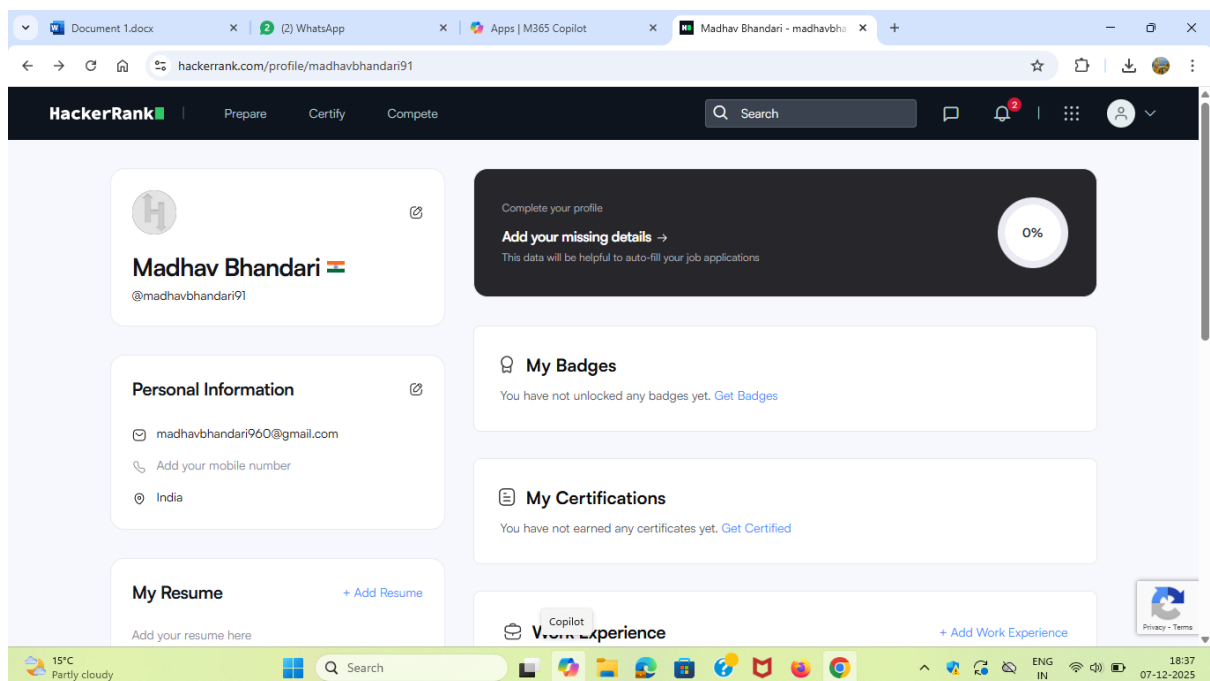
Document 1.docx
(2) WhatsApp
Apps | M365 Copilot
Madhav Bhandari - madhavbha

hackerrank.com/profile/madhavbhandari91

HackerRank
Prepare
Certify
Compete
Search
2

Madhav Bhandari
@madhavbhandari91

Complete your profile
Add your missing details →
This data will be helpful to auto-fill your job applications
0%

Personal Information
madhavbhandari960@gmail.com
Add your mobile number
India

My Badges
You have not unlocked any badges yet. Get Badges

My Certifications
You have not earned any certificates yet. Get Certified

My Resume
+ Add Resume
Add your resume here

Copilot
Work Experience
+ Add Work Experience

Privacy - Terms

15°C
Partly cloudy
Search
ENG
IN
18:37
07-12-2025